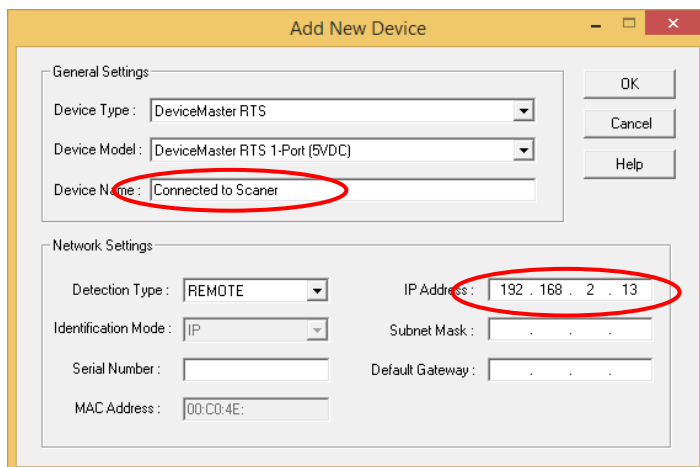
Add New Device

General Settings

Device Type : DeviceMaster RTS

Device Model : DeviceMaster RTS 1-Port (5VDC)

Device Name : Connected to Scaner

OK

Cancel

Help

Network Settings

Detection Type : REMOTE

Identification Mode : IP

Serial Number :

MAC Address : 00:C0:4E:

IP Address : 192 . 168 . 2 . 13

Subnet Mask : . . .

Default Gateway : . . .